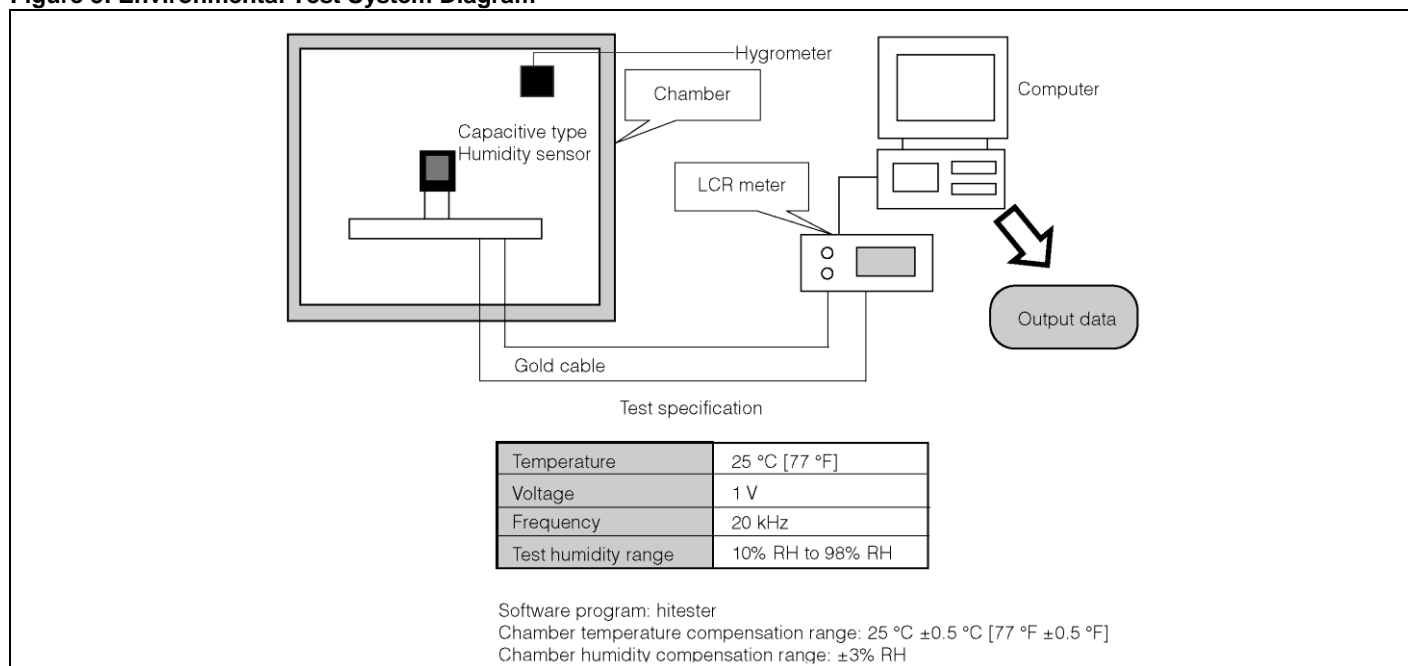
Figure 3. Environmental Test System Diagram

Hygrometer

Chamber

Computer

Capacitive type Humidity sensor

LCR meter

Output data

Gold cable

Test specification

| Temperature | 25 °C [77 °F] |
|---|---|
| Voltage | 1 V |
| Frequency | 20 kHz |
| Test humidity range | 10% RH to 98% RH |

Software program: hitester
Chamber temperature compensation range: 25 °C ±0.5 °C [77 °F ±0.5 °F]
Chamber humidity compensation range: ±3% RH